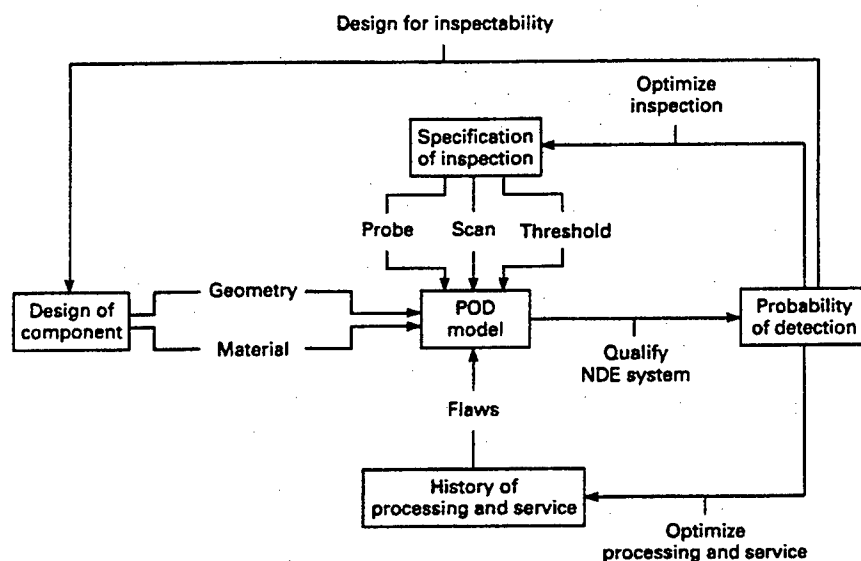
Design for inspectability

Optimize inspection

Specification of inspection

Probe

Scan

Threshold

Design of component

Geometry

Material

POD model

Probability of detection

Qualify NDE system

Flaws

History of processing and service

Optimize processing and service